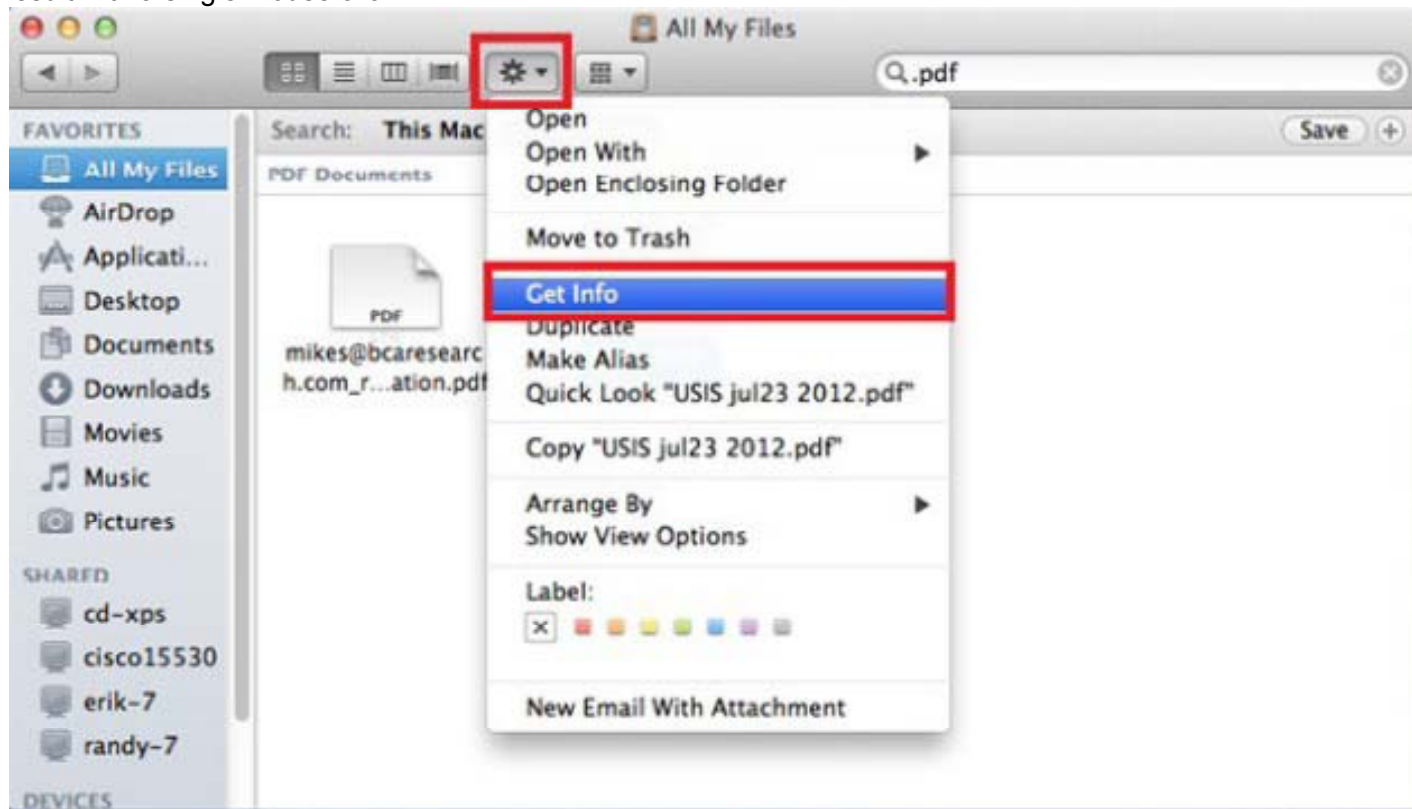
All My Files

Q.pdf

FAVORITES
All My Files
AirDrop
Applicati...
Desktop
Documents
Downloads
Movies
Music
Pictures
SHARED
cd-xps
cisco15530
erik-7
randy-7
DEVICES

Search: This Mac

Save

PDF Documents

PDF
mikes@bcaresearch.com_r...ation.pdf

Open
Open With
Open Enclosing Folder

Move to Trash

Get Info
Duplicate
Make Alias
Quick Look "USIS jul23 2012.pdf"

Copy "USIS jul23 2012.pdf"

Arrange By
Show View Options

Label:
×

New Email With Attachment